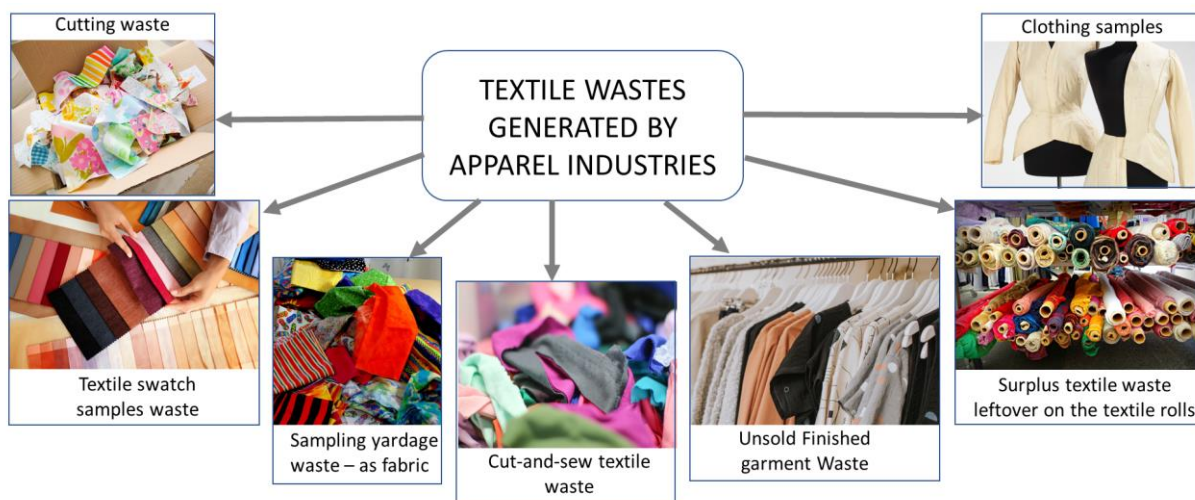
TEXTILE WASTES GENERATED BY APPAREL INDUSTRIES

Cutting waste

Clothing samples

Textile swatch samples waste

Sampling yardage waste – as fabric

Cut-and-sew textile waste

Unsold Finished garment Waste

Surplus textile waste leftover on the textile rolls